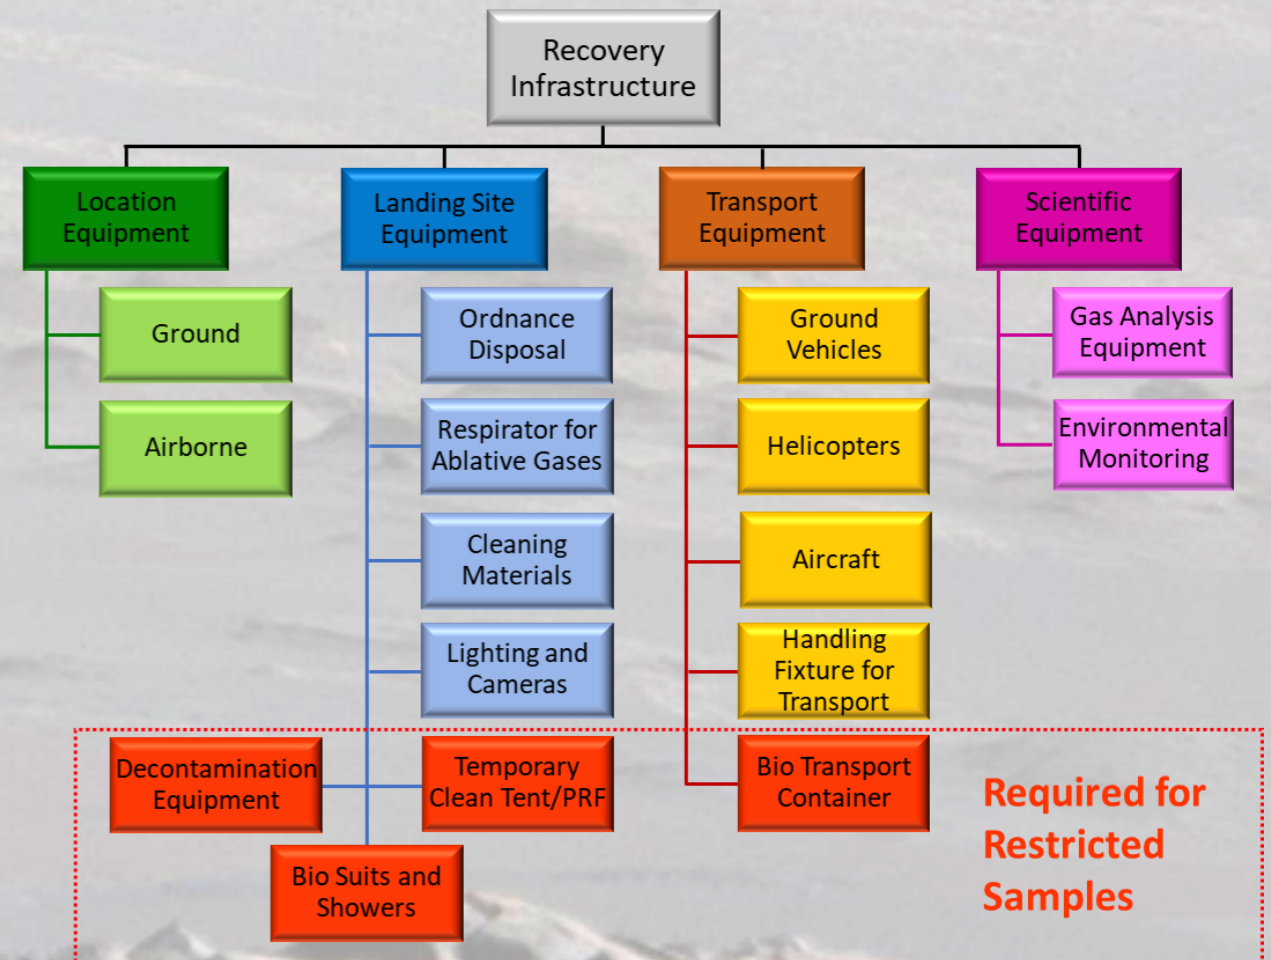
Recovery Infrastructure

Location Equipment

Ground

Airborne

Landing Site Equipment

Ordnance Disposal

Respirator for Ablative Gases

Cleaning Materials

Lighting and Cameras

Transport Equipment

Ground Vehicles

Helicopters

Aircraft

Handling Fixture for Transport

Scientific Equipment

Gas Analysis Equipment

Environmental Monitoring

Decontamination Equipment

Temporary Clean Tent/PRF

Bio Transport Container

Bio Suits and Showers

Required for Restricted Samples